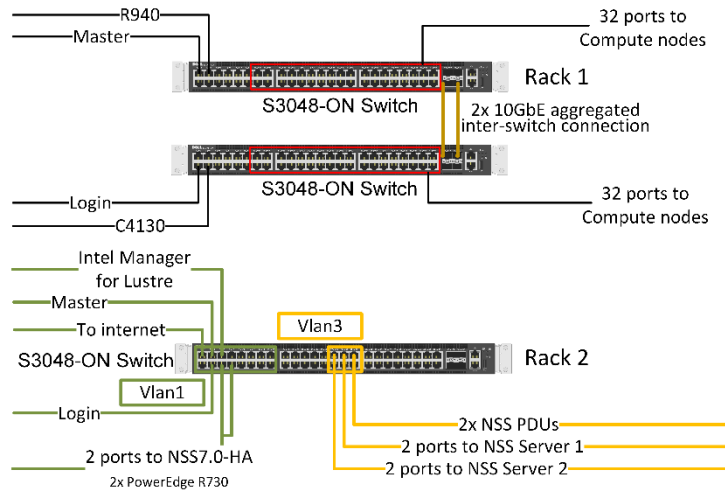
R940
Master
32 ports to Compute nodes
Rack 1
S3048-ON Switch
2x 10GbE aggregated inter-switch connection
S3048-ON Switch
Login
C4130
32 ports to Compute nodes
Intel Manager for Lustre
Master
To internet
Vlan3
S3048-ON Switch
Rack 2
Vlan1
Login
2x NSS PDUs
2 ports to NSS Server 1
2 ports to NSS7.0-HA
2 ports to NSS Server 2
2x PowerEdge R730